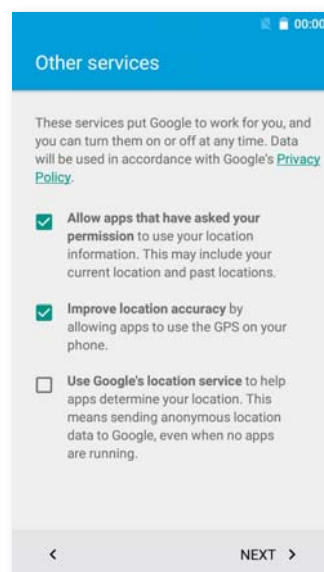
00:00

Other services

These services put Google to work for you, and you can turn them on or off at any time. Data will be used in accordance with Google's Privacy Policy.

Allow apps that have asked your permission to use your location information. This may include your current location and past locations.

Improve location accuracy by allowing apps to use the GPS on your phone.

Use Google's location service to help apps determine your location. This means sending anonymous location data to Google, even when no apps are running.

<

NEXT >